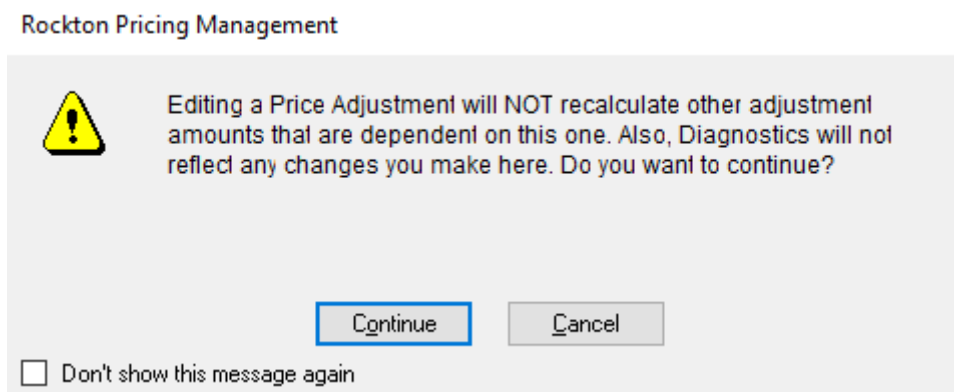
Rockton Pricing Management

Editing a Price Adjustment will NOT recalculate other adjustment amounts that are dependent on this one. Also, Diagnostics will not reflect any changes you make here. Do you want to continue?

Continue

Cancel

Don't show this message again